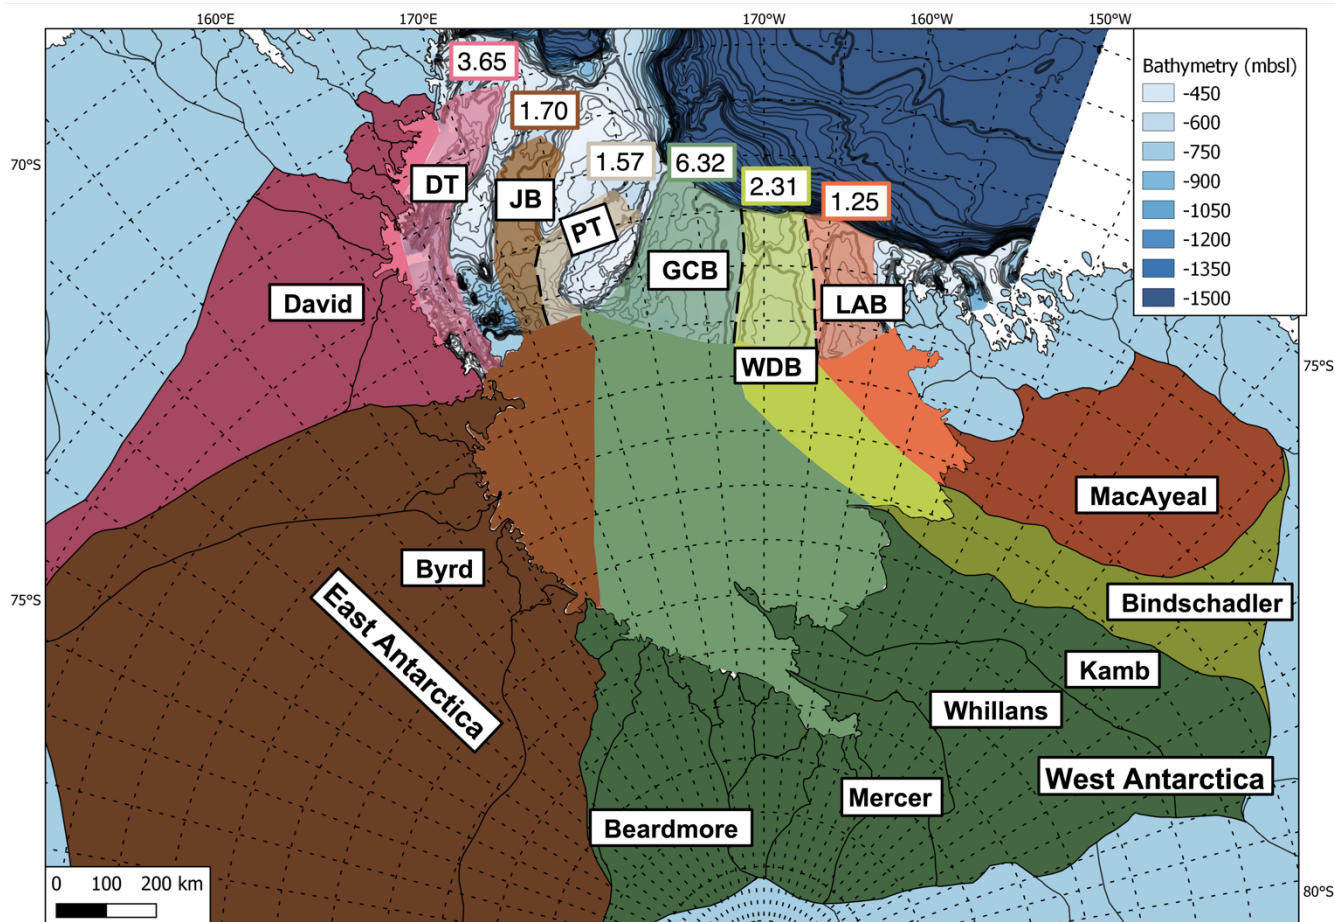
160°E 170°E 170°W 160°W 150°W

70°S

75°S

75°S

80°S

Bathymetry (mbsl)
-450
-600
-750
-900
-1050
-1200
-1350
-1500

3.65
1.70
1.57
6.32
2.31
1.25

DT
JB
PT
GCB
LAB
WDB

David

Byrd

East Antarctica

MacAyeal

Bindschadler

Kamb

Whillans

West Antarctica

Mercer

Beardmore

0 100 200 km